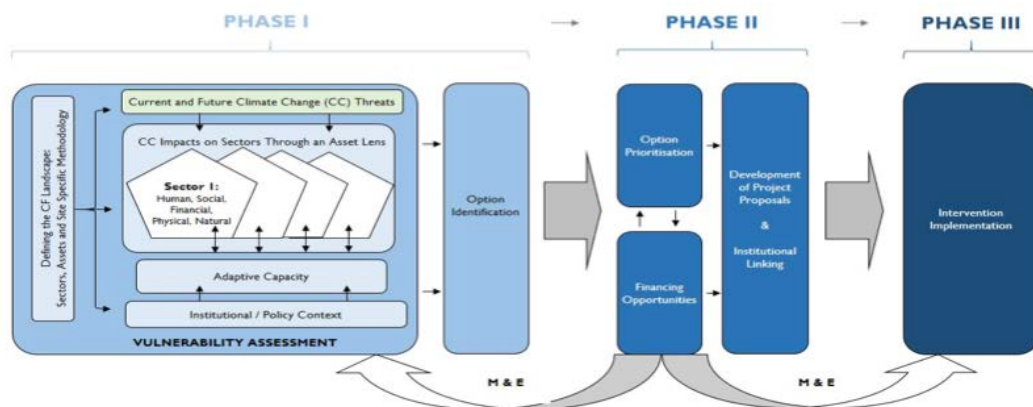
PHASE I

PHASE II

PHASE III

Defining the CF Landscape: Sectors, Assets and Site Specific Methodology

Current and Future Climate Change (CC) Threats

CC Impacts on Sectors Through an Asset Lens

Sector 1: Human, Social, Financial, Physical, Natural

Adaptive Capacity

Institutional / Policy Context

VULNERABILITY ASSESSMENT

Option Identification

Option Prioritisation

Financing Opportunities

Development of Project Proposals & Institutional Linking

Intervention Implementation

M & E

M & E